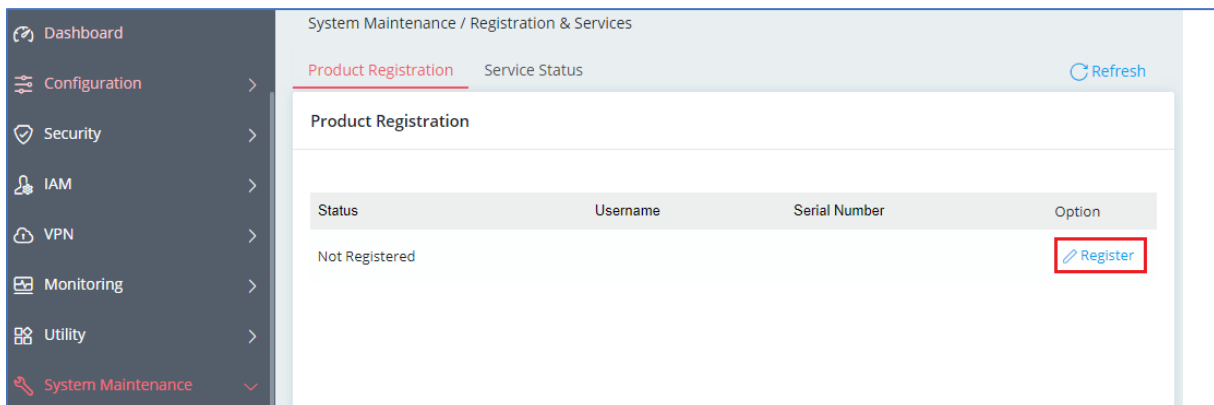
Dashboard
Configuration
Security
IAM
VPN
Monitoring
Utility
System Maintenance

System Maintenance / Registration & Services

Product Registration
Service Status
Refresh

Product Registration

| Status | Username | Serial Number | Option |
|---|---|---|---|
| Not Registered | | | Register |